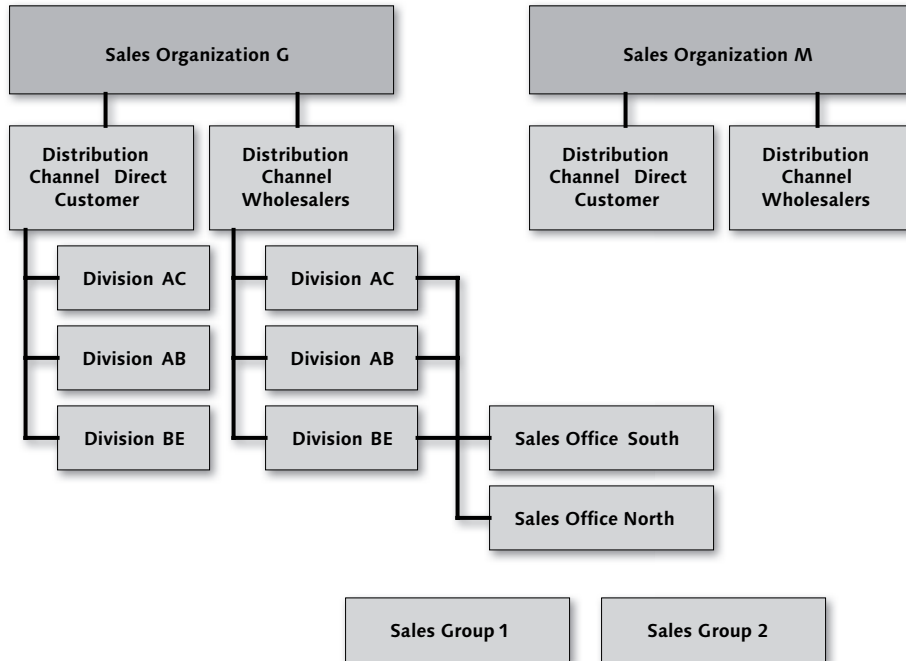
Sales Organization G

Sales Organization M

Distribution Channel Direct Customer

Distribution Channel Wholesalers

Distribution Channel Direct Customer

Distribution Channel Wholesalers

Division AC

Division AB

Division BE

Division AC

Division AB

Division BE

Sales Office South

Sales Office North

Sales Group 1

Sales Group 2